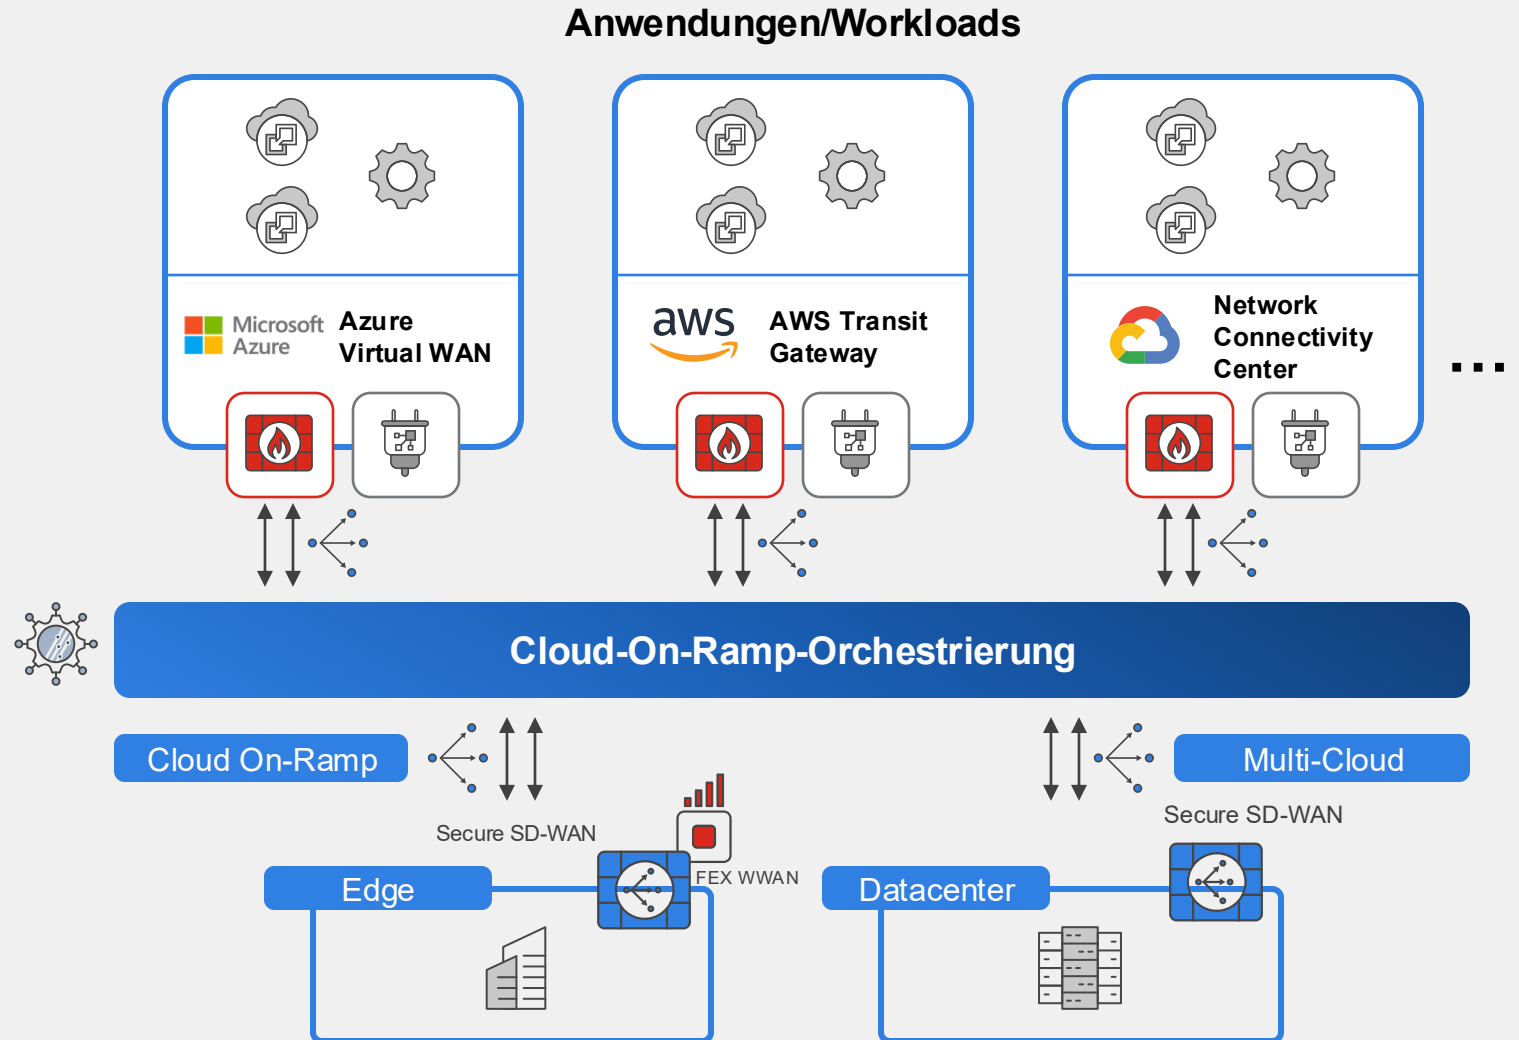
Anwendungen/Workloads

Microsoft Azure

Azure Virtual WAN

aws

AWS Transit Gateway

Network Connectivity Center

...

Cloud-On-Ramp-Orchestrierung

Cloud On-Ramp

Multi-Cloud

Secure SD-WAN

Secure SD-WAN

FEX WWAN

Edge

Datacenter